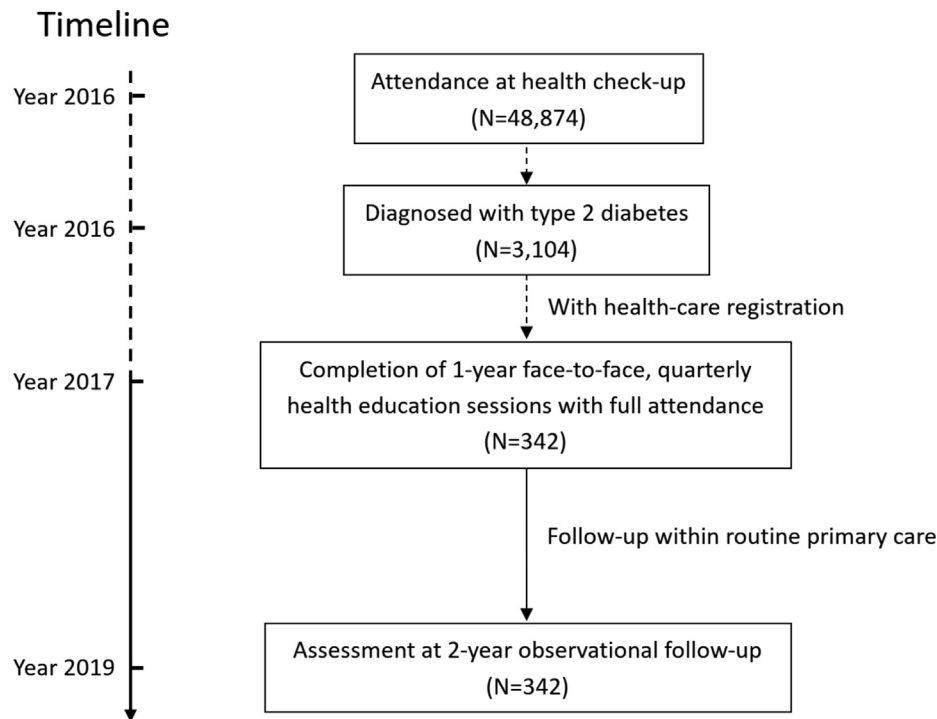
Timeline

Year 2016

Attendance at health check-up (N=48,874)

Year 2016

Diagnosed with type 2 diabetes (N=3,104)

With health-care registration

Year 2017

Completion of 1-year face-to-face, quarterly health education sessions with full attendance (N=342)

Follow-up within routine primary care

Year 2019

Assessment at 2-year observational follow-up (N=342)